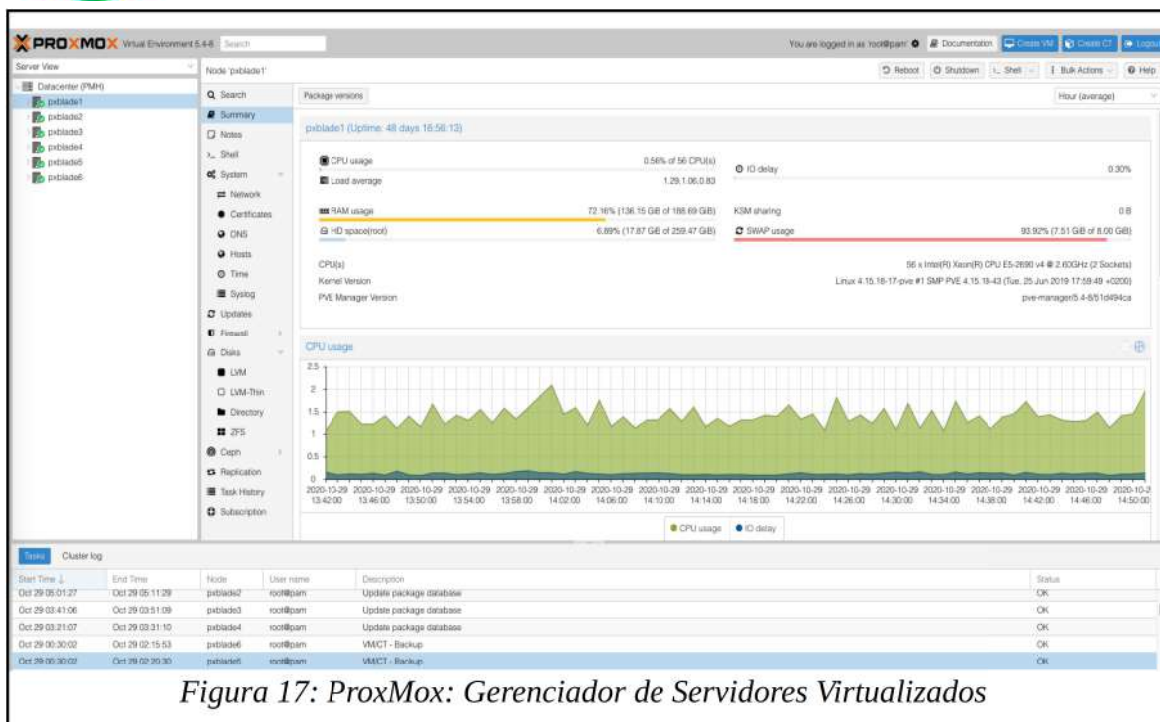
PROXMOX Virtual Environment 5.4-8 Search

You are logged in as 'root@pam' Documentation Create VM Create CT Logout

Server View

Datacenter (PMH)
pxblade1
pxblade2
pxblade3
pxblade4
pxblade5
pxblade6

Node 'pxblade1'

Reboot Shutdown Shell Bulk Actions Help

Search
Summary
Notes
Shell
System
Network
Certificates
DNS
Hosts
Time
Syslog
Updates
Firewall
Disks
LVM
LVM-Thin
Directory
ZFS
Ceph
Replication
Task History
Subscription

Package versions

Hour (average)

pxblade1 (Uptime: 48 days 16:56:13)

CPU usage 0.56% of 56 CPU(s)
IO delay 0.30%
Load average 1.29,1.06,0.83
RAM usage 72.16% (136.15 GiB of 188.69 GiB)
KSM sharing 0 B
HD space(root) 6.89% (17.87 GiB of 259.47 GiB)
SWAP usage 93.92% (7.51 GiB of 8.00 GiB)

CPU(s) 56 x Intel(R) Xeon(R) CPU E5-2690 v4 @ 2.60GHz (2 Sockets)
Kernel Version Linux 4.15.18-17-pve #1 SMP PVE 4.15.18-43 (Tue, 25 Jun 2019 17:59:49 +0200)
PVE Manager Version pve-manager/5.4-8/51d494ca

CPU usage

2.5
2
1.5
1
0.5
0

2020-10-29 13:42:00 2020-10-29 13:46:00 2020-10-29 13:50:00 2020-10-29 13:54:00 2020-10-29 13:58:00 2020-10-29 14:02:00 2020-10-29 14:06:00 2020-10-29 14:10:00 2020-10-29 14:14:00 2020-10-29 14:18:00 2020-10-29 14:22:00 2020-10-29 14:26:00 2020-10-29 14:30:00 2020-10-29 14:34:00 2020-10-29 14:38:00 2020-10-29 14:42:00 2020-10-29 14:46:00 2020-10-29 14:50:00

CPU usage IO delay

Tasks Cluster log

| Start Time | End Time | Node | User name | Description | Status |
|---|---|---|---|---|---|
| Oct 29 05:01:27 | Oct 29 05:11:29 | pxblade2 | root@pam | Update package database | OK |
| Oct 29 03:41:06 | Oct 29 03:51:09 | pxblade3 | root@pam | Update package database | OK |
| Oct 29 03:21:07 | Oct 29 03:31:10 | pxblade4 | root@pam | Update package database | OK |
| Oct 29 00:30:02 | Oct 29 02:15:53 | pxblade6 | root@pam | VM/CT - Backup | OK |
| Oct 29 00:30:02 | Oct 29 02:20:30 | pxblade5 | root@pam | VM/CT - Backup | OK |

Figura 17: ProxMox: Gerenciador de Servidores Virtualizados